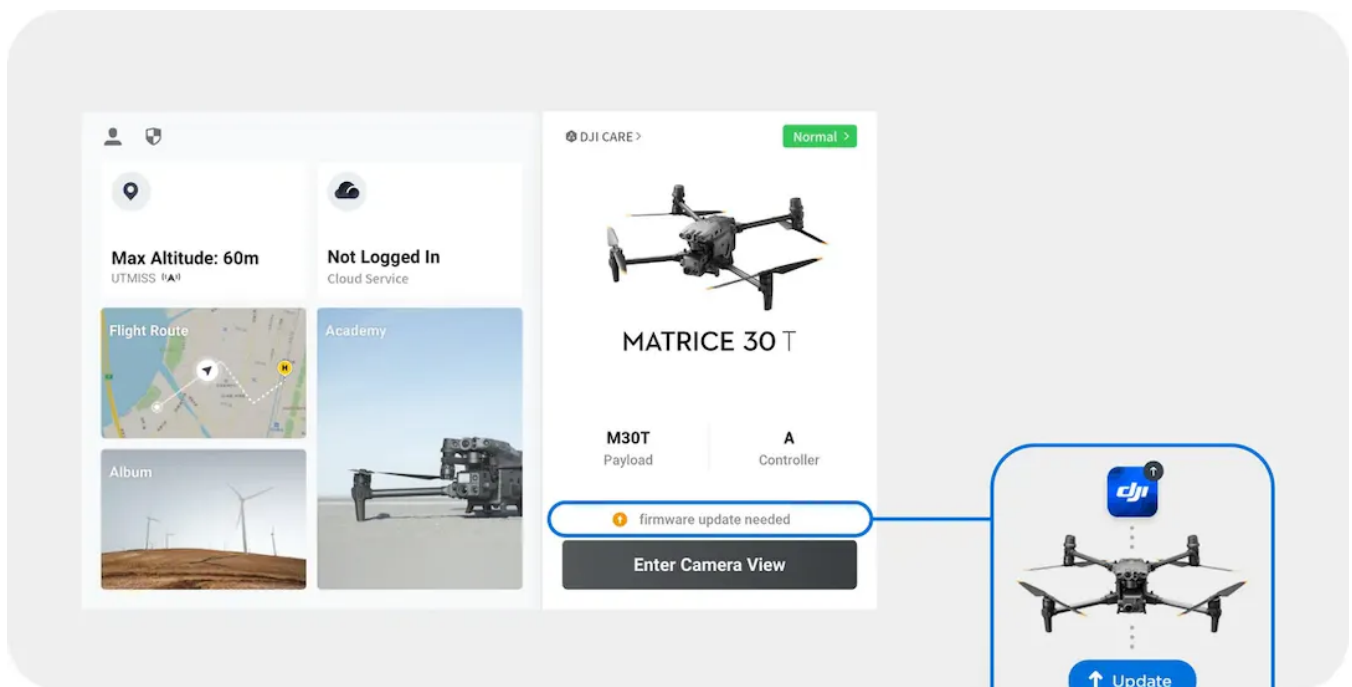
DJI CARE >

Normal >

Max Altitude: 60m
UTMISS

Not Logged In
Cloud Service

Flight Route

Academy

Album

MATRICE 30 T

M30T
Payload

A
Controller

firmware update needed

Enter Camera View

dji

Update